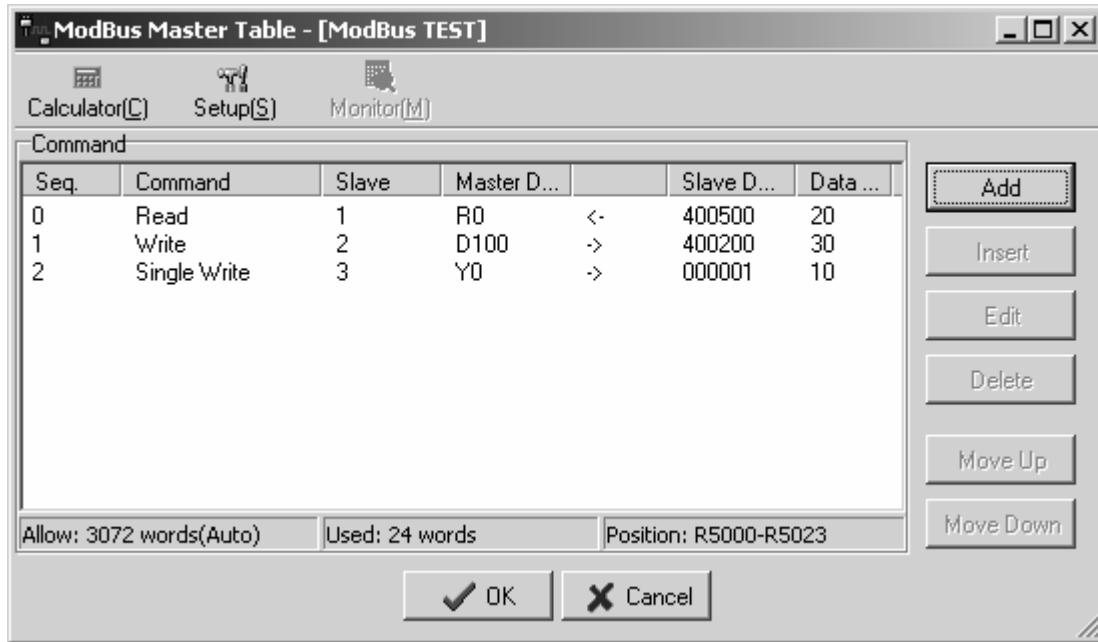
ModBus Master Table - [ModBus TEST]

Calculator(C) Setup(S) Monitor(M)

Command

| Seq. | Command | Slave | Master D... | | Slave D... | Data ... |
|---|---|---|---|---|---|---|
| 0 | Read | 1 | R0 | <- | 400500 | 20 |
| 1 | Write | 2 | D100 | -> | 400200 | 30 |
| 2 | Single Write | 3 | Y0 | -> | 000001 | 10 |

Allow: 3072 words(Auto) Used: 24 words Position: R5000-R5023

Add
Insert
Edit
Delete
Move Up
Move Down

OK Cancel